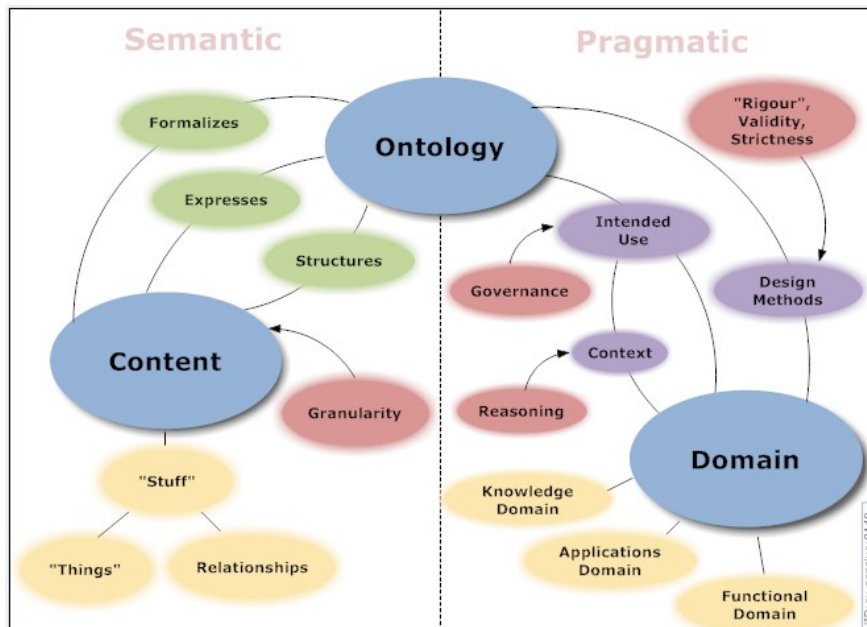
Semantic

Pragmatic

Formalizes

Ontology

"Rigour", Validity, Strictness

Expresses

Intended Use

Structures

Governance

Design Methods

Content

Context

Granularity

Reasoning

Domain

"Stuff"

Knowledge Domain

"Things"

Relationships

Applications Domain

Functional Domain